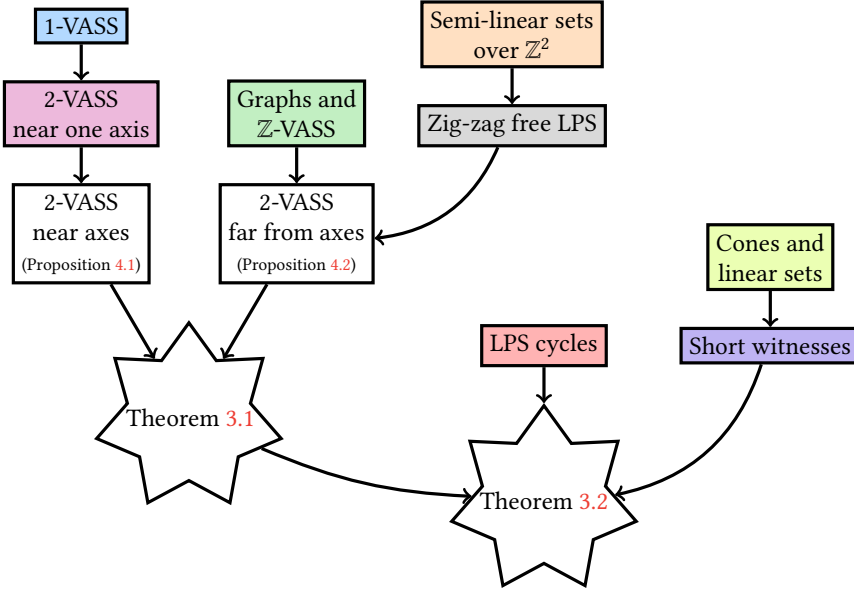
1-VASS

Semi-linear sets over $\mathbb{Z}^2$

2-VASS near one axis

Graphs and $\mathbb{Z}$-VASS

Zig-zag free LPS

2-VASS near axes (Proposition 4.1)

2-VASS far from axes (Proposition 4.2)

Cones and linear sets

LPS cycles

Short witnesses

Theorem 3.1

Theorem 3.2